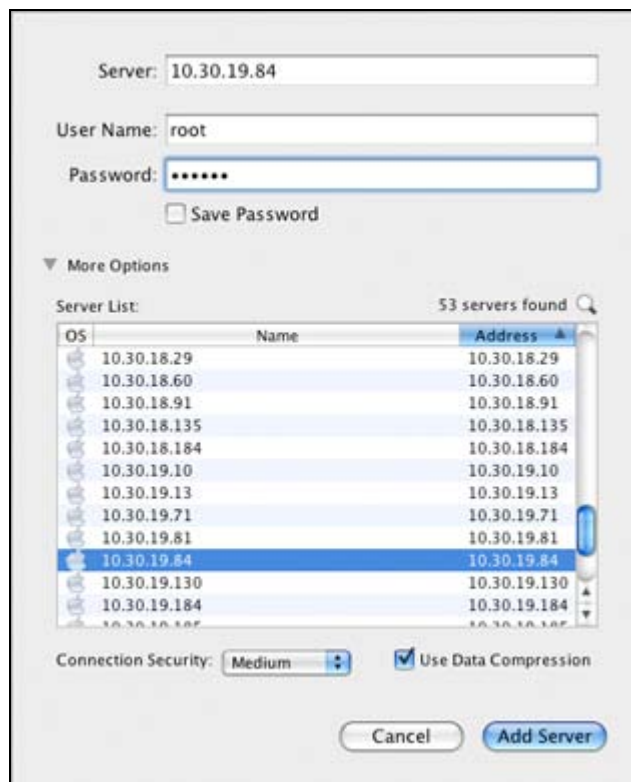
Server: 10.30.19.84

User Name: root

Password: ••••••

Save Password

More Options

Server List:

53 servers found

| OS | Name | Address |
|---|---|---|
| | 10.30.18.29 | 10.30.18.29 |
| | 10.30.18.60 | 10.30.18.60 |
| | 10.30.18.91 | 10.30.18.91 |
| | 10.30.18.135 | 10.30.18.135 |
| | 10.30.18.184 | 10.30.18.184 |
| | 10.30.19.10 | 10.30.19.10 |
| | 10.30.19.13 | 10.30.19.13 |
| | 10.30.19.71 | 10.30.19.71 |
| | 10.30.19.81 | 10.30.19.81 |
| | 10.30.19.84 | 10.30.19.84 |
| | 10.30.19.130 | 10.30.19.130 |
| | 10.30.19.184 | 10.30.19.184 |
| | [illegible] | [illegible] |

Connection Security: Medium

Use Data Compression

Cancel

Add Server